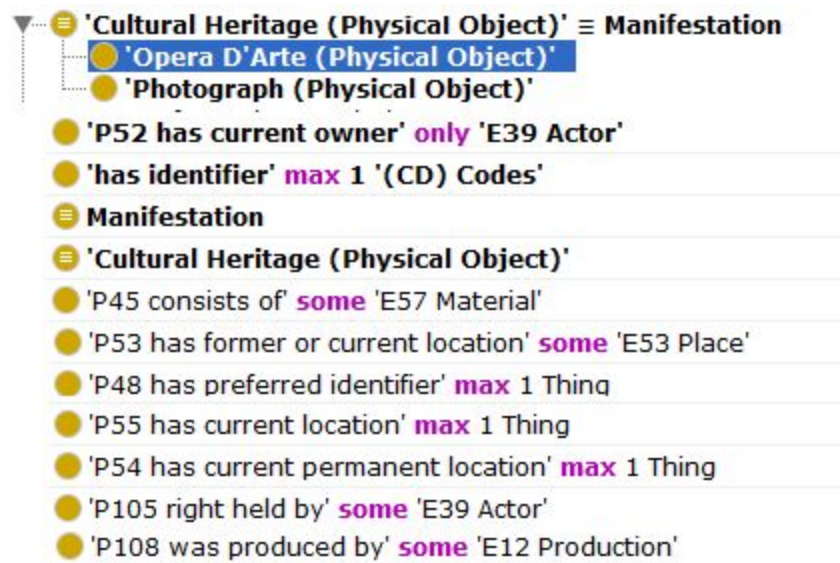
'Cultural Heritage (Physical Object)' ≡ Manifestation
'Opera D'Arte (Physical Object)'
'Photograph (Physical Object)'
'P52 has current owner' only 'E39 Actor'
'has identifier' max 1 '(CD) Codes'
Manifestation
'Cultural Heritage (Physical Object)'
'P45 consists of' some 'E57 Material'
'P53 has former or current location' some 'E53 Place'
'P48 has preferred identifier' max 1 Thing
'P55 has current location' max 1 Thing
'P54 has current permanent location' max 1 Thing
'P105 right held by' some 'E39 Actor'
'P108 was produced by' some 'E12 Production'